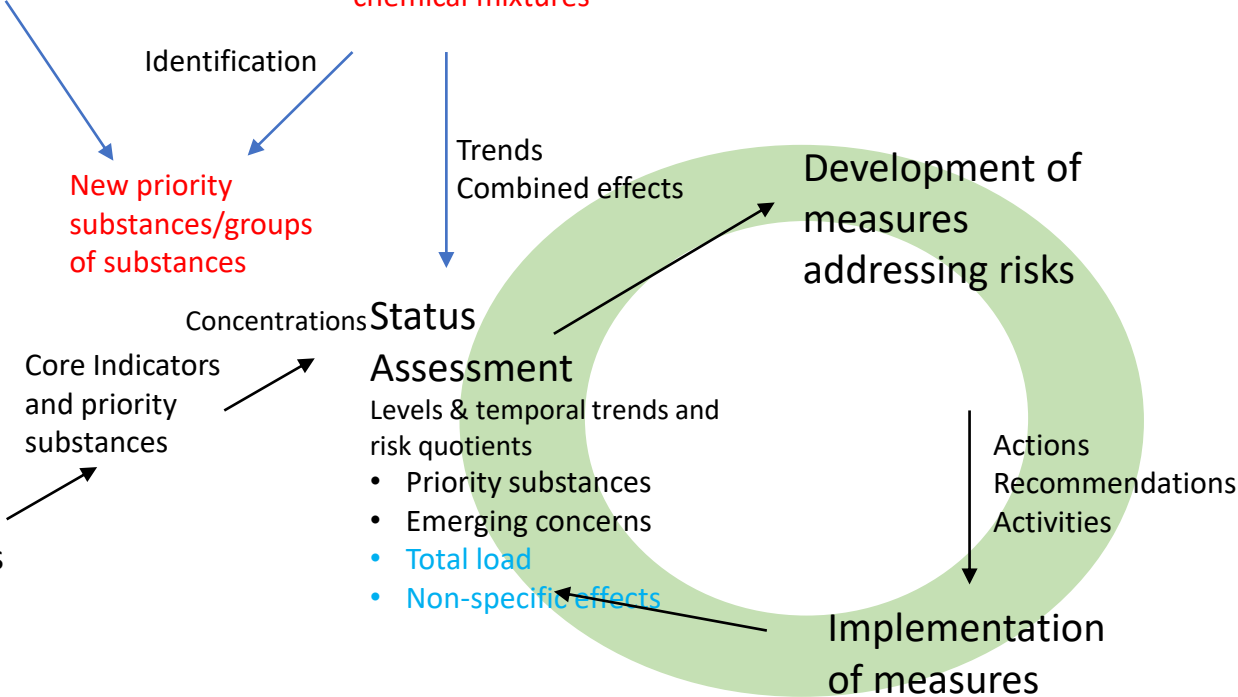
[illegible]

Identification

Trends
Combined effects

New priority substances/groups of substances

Development of measures addressing risks

Concentrations

Status Assessment

Levels & temporal trends and risk quotients

- Priority substances
- Emerging concerns
- Total load
- Non-specific effects

Core Indicators and priority substances

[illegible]

Actions
Recommendations
Activities

Implementation of measures